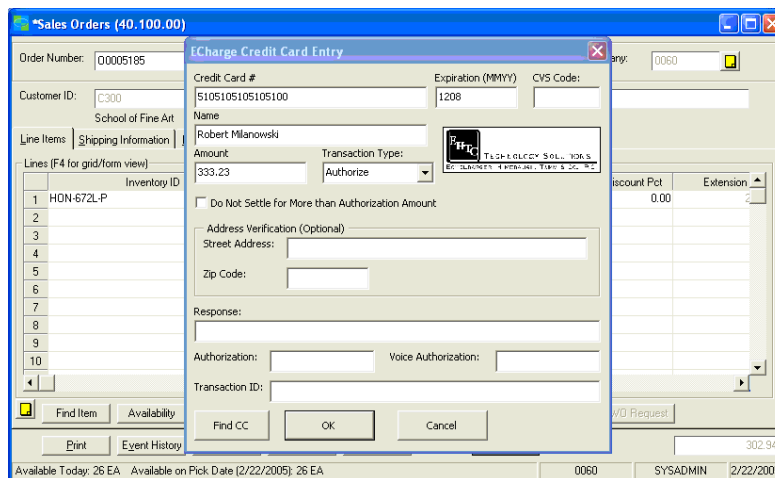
*Sales Orders (40.100.00)

Order Number: 00005185

Customer ID: C300

School of Fine Art

Line Items | Shipping Information

Lines (F4 for grid/form view)

| | Inventory ID | Discount Pct | Extension |
|---|---|---|---|
| 1 | HON-672L-P | 0.00 | |
| 2 | | | |
| 3 | | | |
| 4 | | | |
| 5 | | | |
| 6 | | | |
| 7 | | | |
| 8 | | | |
| 9 | | | |
| 10 | | | |

any: 0060

Find Item | Availability | W/O Request

Print | Event History

302.94

Available Today: 26 EA Available on Pick Date (2/22/2005): 26 EA | 0060 | SYSADMIN | 2/22/200

ECharge Credit Card Entry

Credit Card #
5105105105105100

Expiration (MMYY)
1208

CVS Code:

Name
Robert Milanowski

Amount
333.23

Transaction Type:
Authorize

FHTC Technology Solutions

Do Not Settle for More than Authorization Amount

Address Verification (Optional)
Street Address:
Zip Code:

Response:

Authorization:

Voice Authorization:

Transaction ID:

Find CC | OK | Cancel